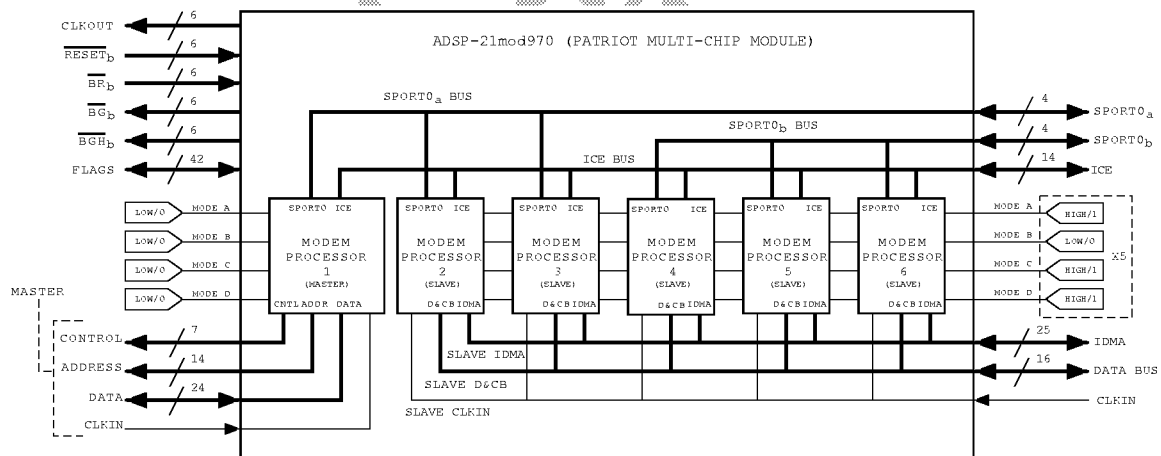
ADSP-21mod970 (PATRIOT MULTI-CHIP MODULE)

CLKOUT 6
$\overline{RESET}_b$ 6
$\overline{BR}_b$ 6
$\overline{BG}_b$ 6
$\overline{BGH}_b$ 6
FLAGS 42

SPORT0$_a$ BUS
SPORT0$_b$ BUS
ICE BUS

4 SPORT0$_a$
4 SPORT0$_b$
14 ICE

LOW/0 MODE A
LOW/0 MODE B
LOW/0 MODE C
LOW/0 MODE D

SPORTO ICE
MODEM PROCESSOR 1 (MASTER)
CNTL ADDR DATA

SPORTO ICE
MODEM PROCESSOR 2 (SLAVE)
D&CB IDMA

SPORTO ICE
MODEM PROCESSOR 3 (SLAVE)
D&CB IDMA

SPORTO ICE
MODEM PROCESSOR 4 (SLAVE)
D&CB IDMA

SPORTO ICE
MODEM PROCESSOR 5 (SLAVE)
D&CB IDMA

SPORTO ICE
MODEM PROCESSOR 6 (SLAVE)
D&CB IDMA

MODE A HIGH/1
MODE B LOW/0
MODE C HIGH/1
MODE D HIGH/1
X5

MASTER
CONTROL 7
ADDRESS 14
DATA 24
CLKIN

SLAVE IDMA
SLAVE D&CB
SLAVE CLKIN

25 IDMA
16 DATA BUS
CLKIN